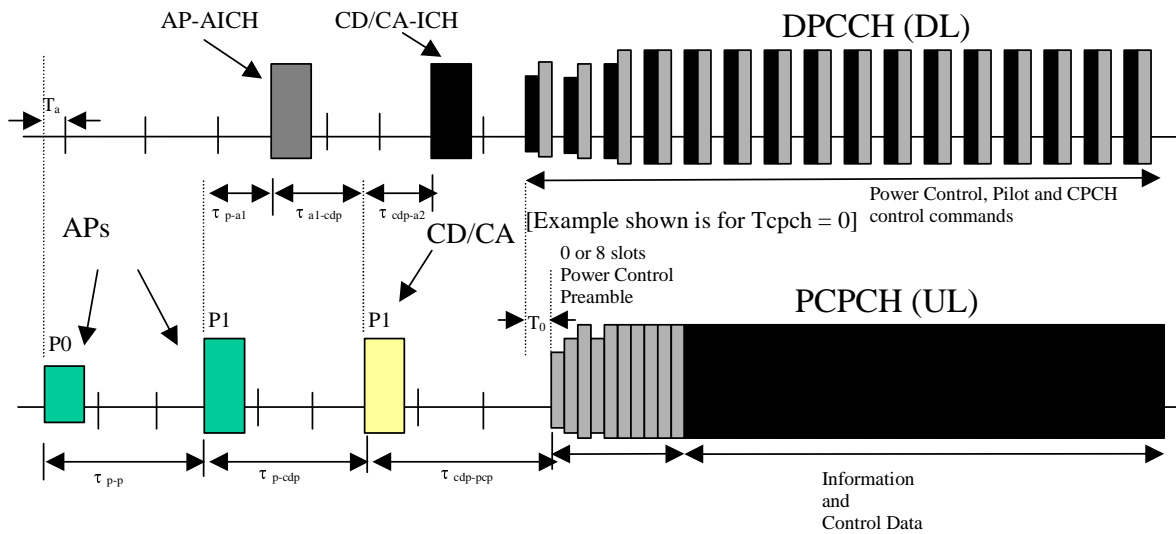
AP-AICH

CD/CA-ICH

DPCCH (DL)

$T_a$

$\tau_{p\text{-}a1}$ $\tau_{a1\text{-}cdp}$ $\tau_{cdp\text{-}a2}$

Power Control, Pilot and CPCH control commands

APs

[Example shown is for Tcpch = 0]

CD/CA

0 or 8 slots Power Control Preamble

$T_0$

PCPCH (UL)

P0

P1

P1

$\tau_{p\text{-}p}$ $\tau_{p\text{-}cdp}$ $\tau_{cdp\text{-}pcp}$

Information and Control Data